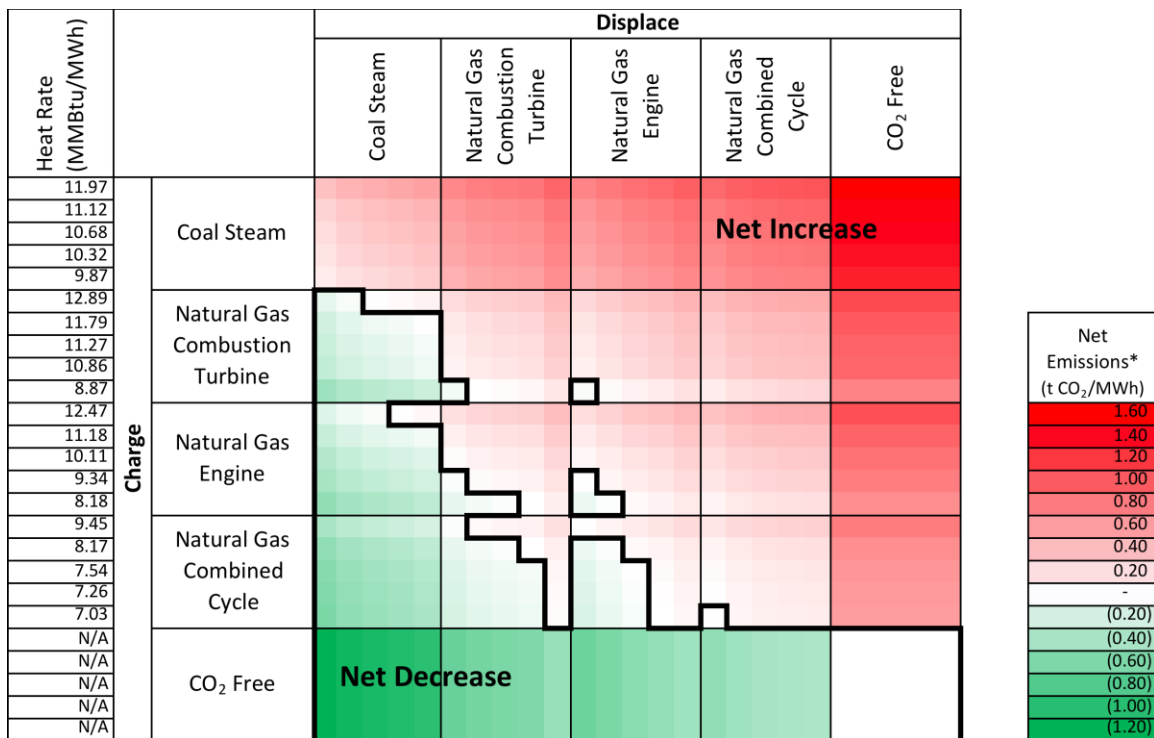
| Heat Rate (MMBtu/MWh) | | | Displace: Coal Steam | Natural Gas Combustion Turbine | Natural Gas Engine | Natural Gas Combined Cycle | $CO_2$ Free |
|---|---|---|---|---|---|---|---|
| 11.97 | Charge | Coal Steam | | | | | |
| 11.12 | | | | | | | |
| 10.68 | | | | | | | |
| 10.32 | | | | | | | |
| 9.87 | | | | | | | |
| 12.89 | | Natural Gas Combustion Turbine | | | | | |
| 11.79 | | | | | | | |
| 11.27 | | | | | | | |
| 10.86 | | | | | | | |
| 8.87 | | | | | | | |
| 12.47 | | Natural Gas Engine | | | | | |
| 11.18 | | | | | | | |
| 10.11 | | | | | | | |
| 9.34 | | | | | | | |
| 8.18 | | | | | | | |
| 9.45 | | Natural Gas Combined Cycle | | | | | |
| 8.17 | | | | | | | |
| 7.54 | | | | | | | |
| 7.26 | | | | | | | |
| 7.03 | | | | | | | |
| N/A | | $CO_2$ Free | | | | | |
| N/A | | | | | | | |
| N/A | | | | | | | |
| N/A | | | | | | | |
| N/A | | | | | | | |

Net Increase

Net Decrease

| Net Emissions* (t $CO_2$/MWh) |
|---|
| 1.60 |
| 1.40 |
| 1.20 |
| 1.00 |
| 0.80 |
| 0.60 |
| 0.40 |
| 0.20 |
| - |
| (0.20) |
| (0.40) |
| (0.60) |
| (0.80) |
| (1.00) |
| (1.20) |